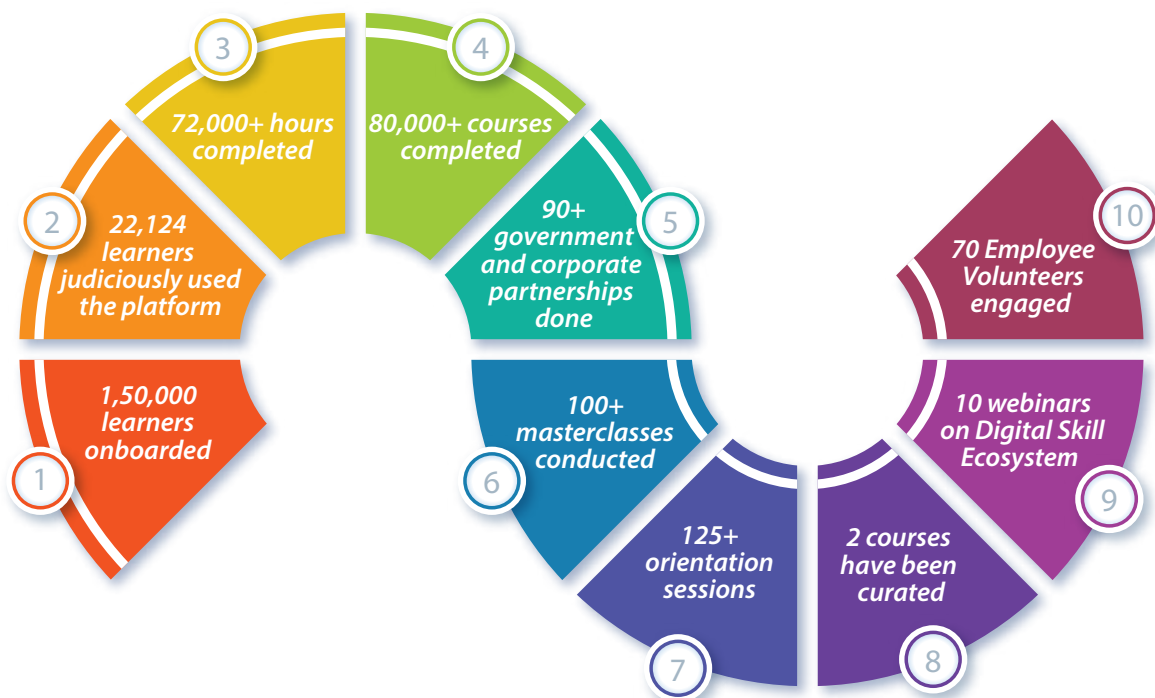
1
1,50,000 learners onboarded

2
22,124 learners judiciously used the platform

3
72,000+ hours completed

4
80,000+ courses completed

5
90+ government and corporate partnerships done

6
100+ masterclasses conducted

7
125+ orientation sessions

8
2 courses have been curated

9
10 webinars on Digital Skill Ecosystem

10
70 Employee Volunteers engaged